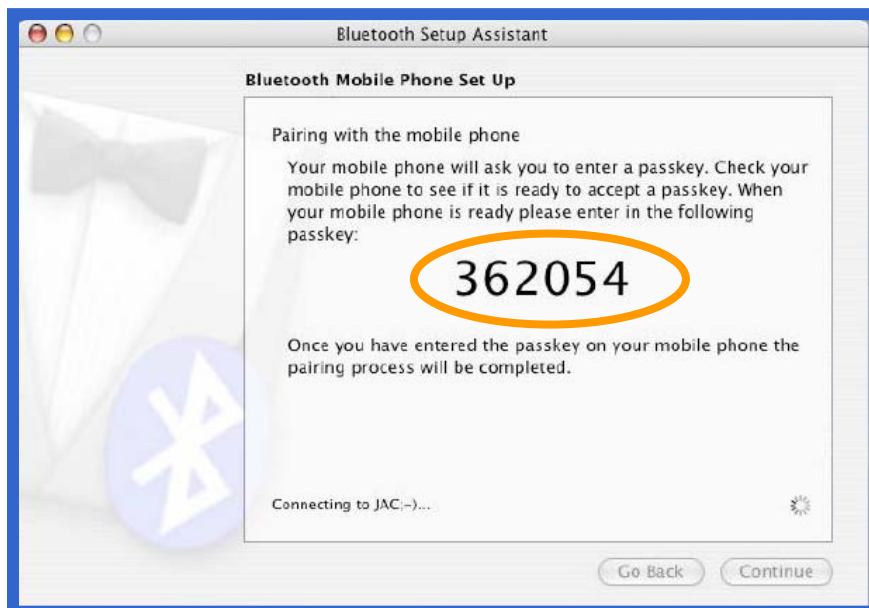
Bluetooth Setup Assistant

Bluetooth Mobile Phone Set Up

Pairing with the mobile phone

Your mobile phone will ask you to enter a passkey. Check your mobile phone to see if it is ready to accept a passkey. When your mobile phone is ready please enter in the following passkey:

362054

Once you have entered the passkey on your mobile phone the pairing process will be completed.

Connecting to JAC;-)...

Go Back

Continue